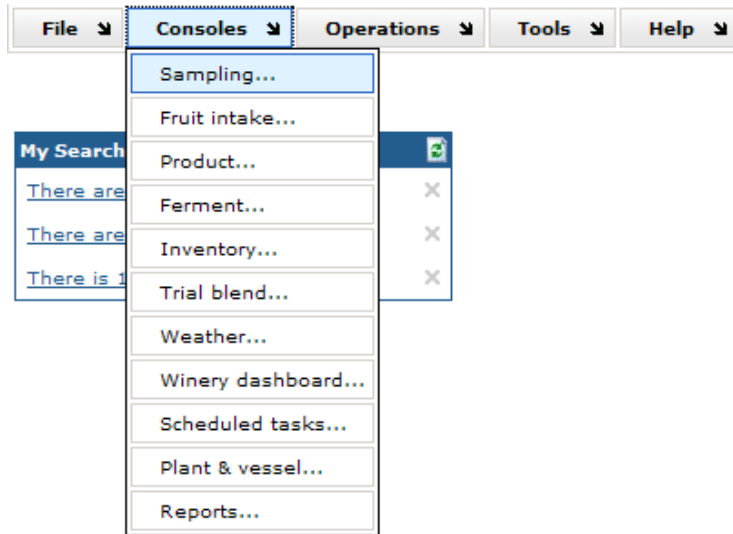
File ↘ Consoles ↘ Operations ↘ Tools ↘ Help ↘

Sampling...
Fruit intake...
Product...
Ferment...
Inventory...
Trial blend...
Weather...
Winery dashboard...
Scheduled tasks...
Plant & vessel...
Reports...

My Search

There are
There are
There is 1